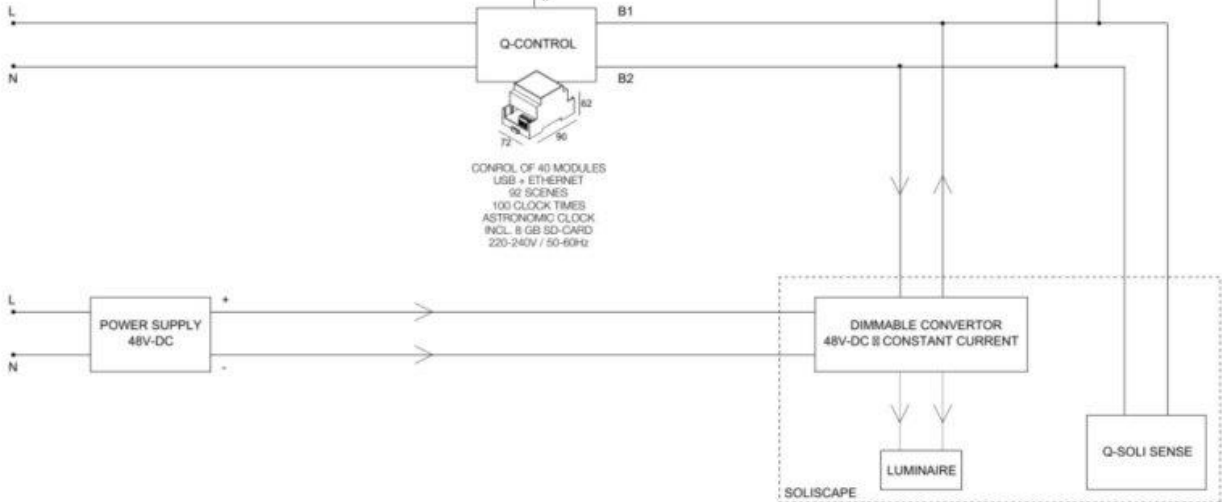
L

N

Q-CONTROL

B1

B2

62

72

90

CONROL OF 40 MODULES
USB + ETHERNET
92 SCENES
100 CLOCK TIMES
ASTRONOMIC CLOCK
INCL. 8 GB SD-CARD
220-240V / 50-60Hz

L

N

POWER SUPPLY
48V-DC

+

-

DIMMABLE CONVERTOR
48V-DC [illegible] CONSTANT CURRENT

LUMINAIRE

Q-SOLI SENSE

SOLISCAPE